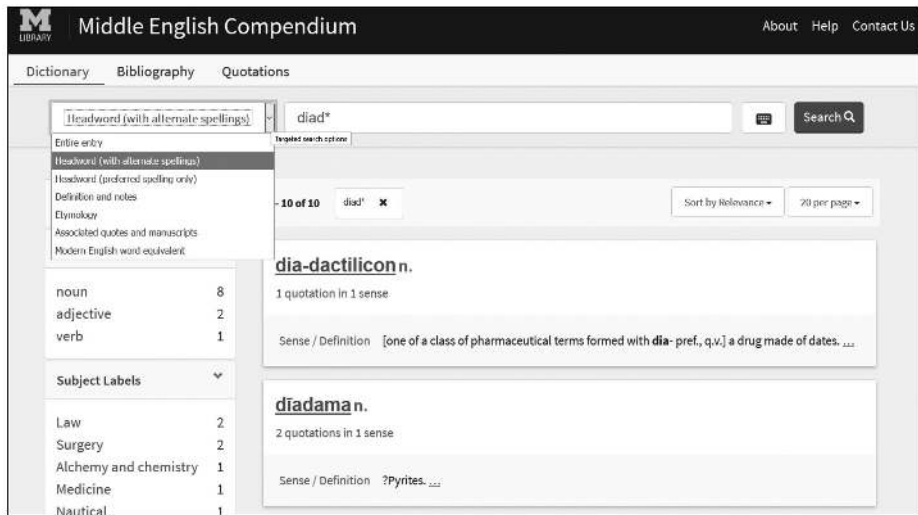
M LIBRARY Middle English Compendium

About Help Contact Us

Dictionary Bibliography Quotations

Headword (with alternate spellings)

diad*

Targeted search options

Search

Entire entry
Headword (with alternate spellings)
Headword (preferred spelling only)
Definition and notes
Etymology
Associated quotes and manuscripts
Modern English word equivalent

- 10 of 10 diad* ✖

Sort by Relevance ▾ 20 per page ▾

| noun | 8 |
|---|---|
| adjective | 2 |
| verb | 1 |

Subject Labels

| Law | 2 |
|---|---|
| Surgery | 2 |
| Alchemy and chemistry | 1 |
| Medicine | 1 |
| Nautical | 1 |

dia-dactilicon n.

1 quotation in 1 sense

Sense / Definition [one of a class of pharmaceutical terms formed with dia- pref., q.v.] a drug made of dates. ...

dīadama n.

2 quotations in 1 sense

Sense / Definition ?Pyrites. ...